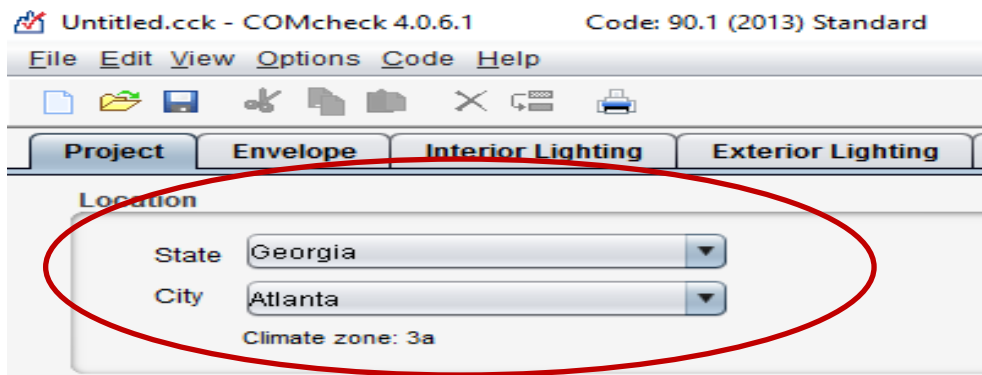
Untitled.cck - COMcheck 4.0.6.1 Code: 90.1 (2013) Standard

File Edit View Options Code Help

Project Envelope Interior Lighting Exterior Lighting

Location

State Georgia

City Atlanta

Climate zone: 3a